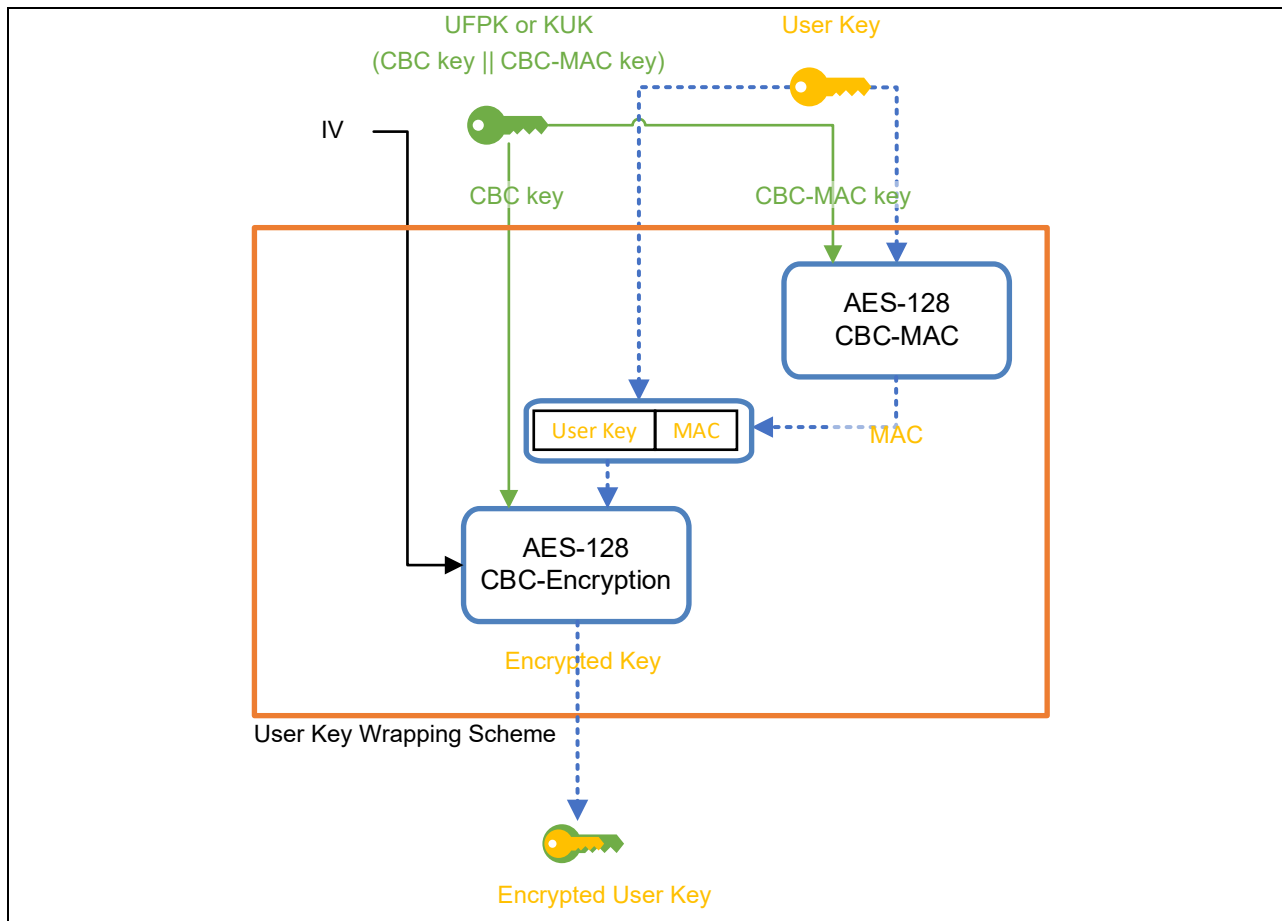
UFPK or KUK
(CBC key || CBC-MAC key)

User Key

IV

CBC key

CBC-MAC key

AES-128
CBC-MAC

| User Key | MAC |
|---|---|

MAC

AES-128
CBC-Encryption

Encrypted Key

User Key Wrapping Scheme

Encrypted User Key